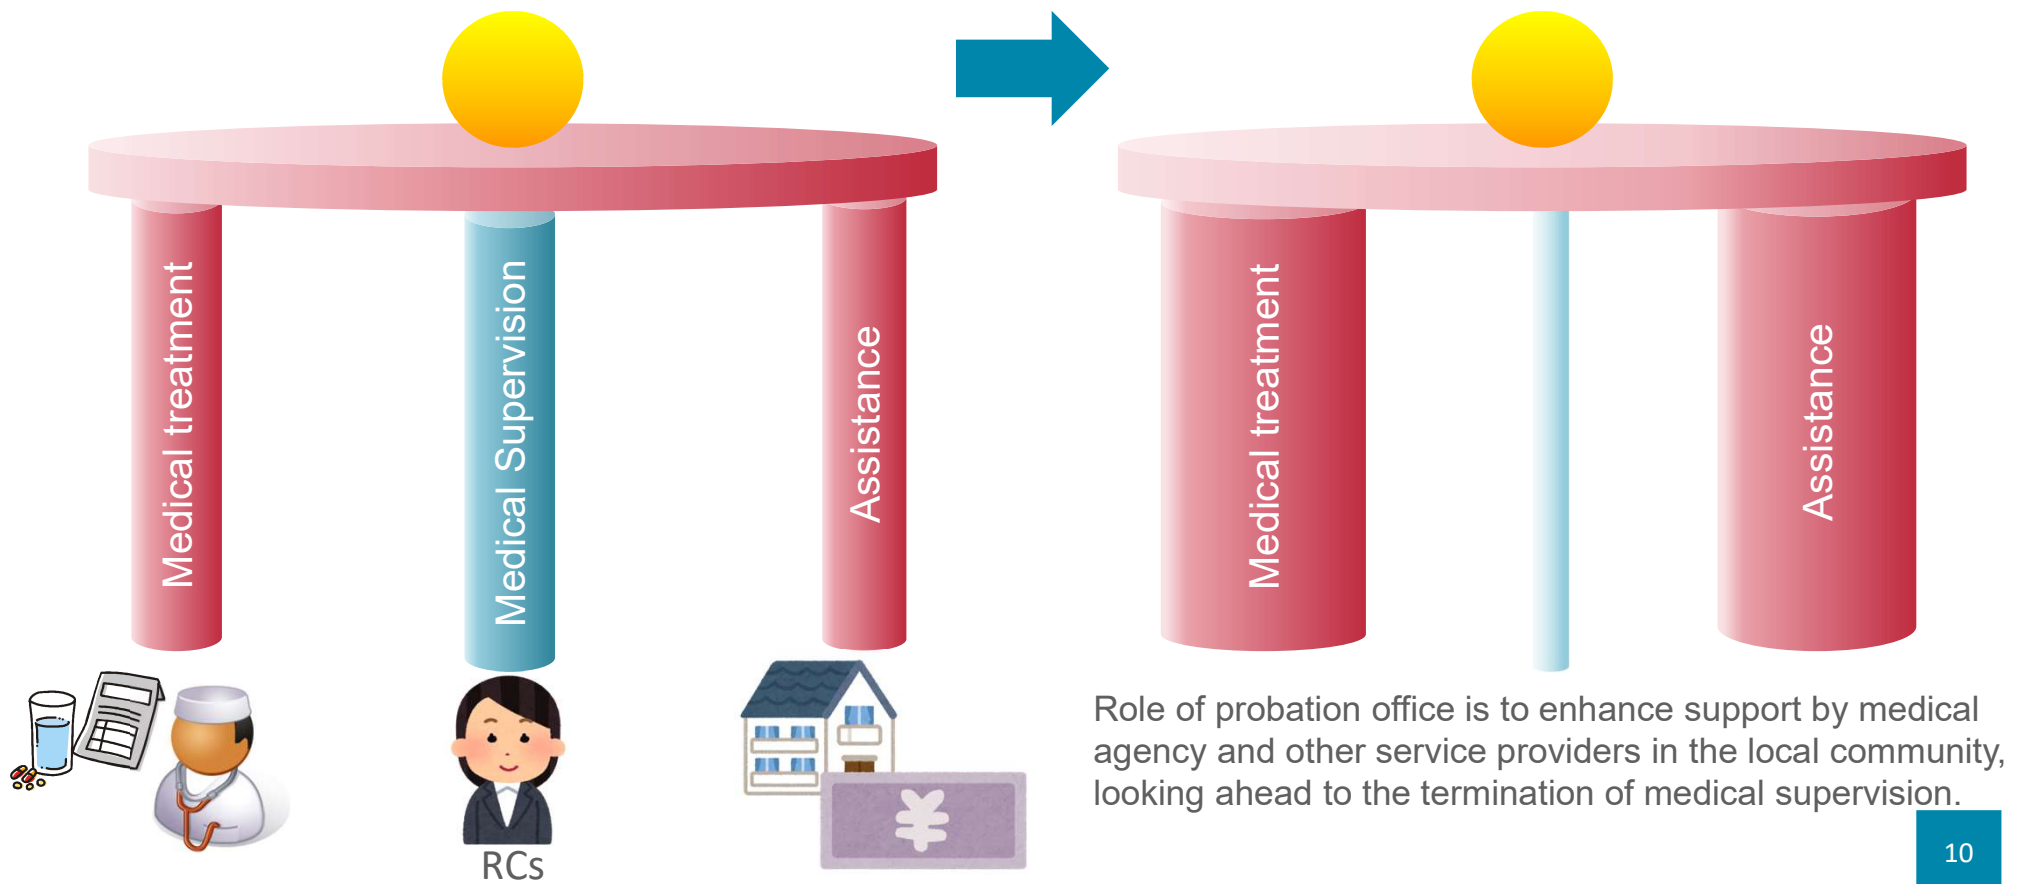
Medical treatment

Medical Supervision

Assistance

RCs

¥

Medical treatment

Assistance

Role of probation office is to enhance support by medical agency and other service providers in the local community, looking ahead to the termination of medical supervision.

10